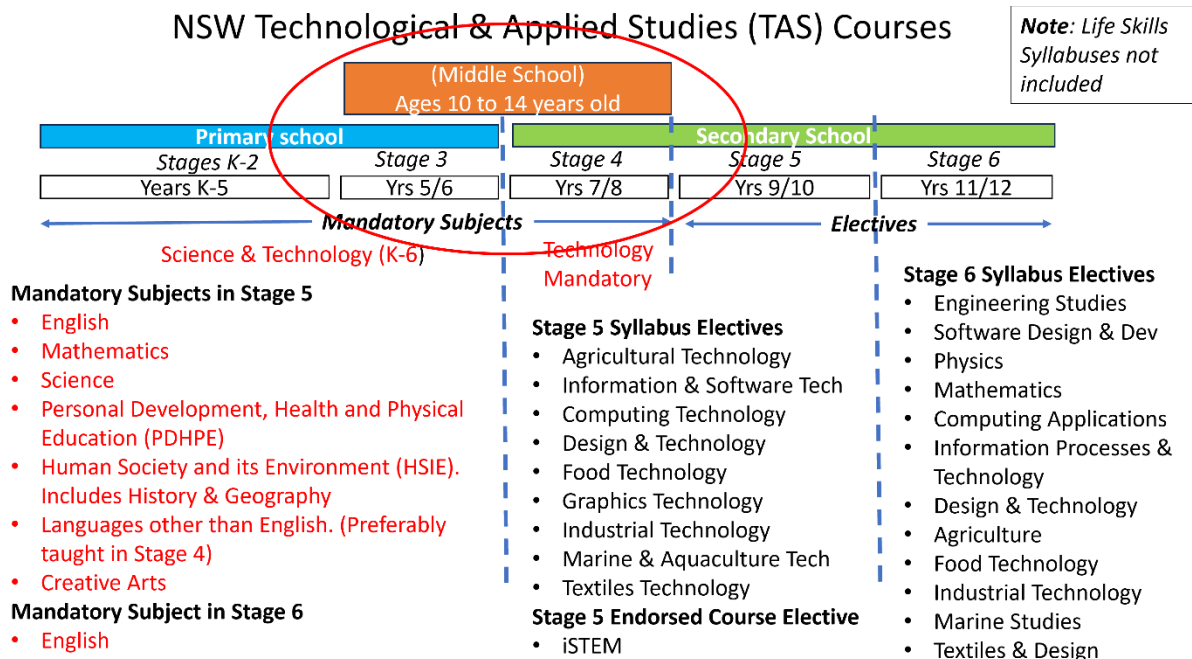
NSW Technological & Applied Studies (TAS) Courses

**Note**: Life Skills Syllabuses not included

(Middle School)
Ages 10 to 14 years old

Primary school

Secondary School

| Stages K-2 | Stage 3 | Stage 4 | Stage 5 | Stage 6 |
|---|---|---|---|---|
| Years K-5 | Yrs 5/6 | Yrs 7/8 | Yrs 9/10 | Yrs 11/12 |

Mandatory Subjects

Electives

Science & Technology (K-6)

Technology Mandatory

**Mandatory Subjects in Stage 5**
- English
- Mathematics
- Science
- Personal Development, Health and Physical Education (PDHPE)
- Human Society and its Environment (HSIE). Includes History & Geography
- Languages other than English. (Preferably taught in Stage 4)
- Creative Arts

**Mandatory Subject in Stage 6**
- English

**Stage 5 Syllabus Electives**
- Agricultural Technology
- Information & Software Tech
- Computing Technology
- Design & Technology
- Food Technology
- Graphics Technology
- Industrial Technology
- Marine & Aquaculture Tech
- Textiles Technology

**Stage 5 Endorsed Course Elective**
- iSTEM

**Stage 6 Syllabus Electives**
- Engineering Studies
- Software Design & Dev
- Physics
- Mathematics
- Computing Applications
- Information Processes & Technology
- Design & Technology
- Agriculture
- Food Technology
- Industrial Technology
- Marine Studies
- Textiles & Design